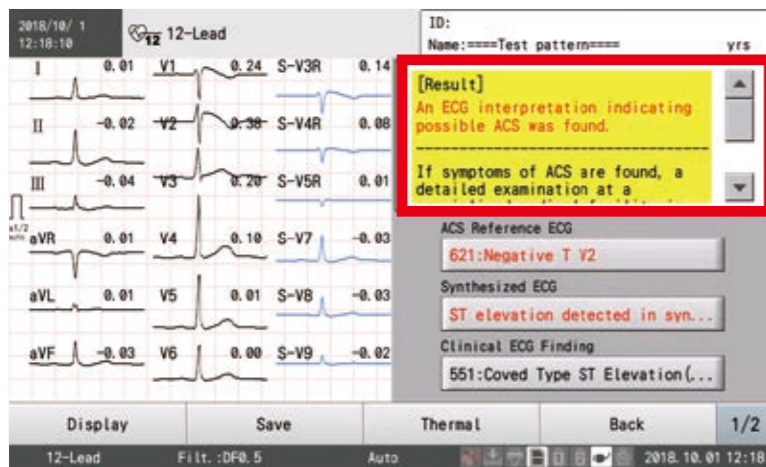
2018/10/ 1
12:18:10

12-Lead

ID:
Name:====Test pattern==== yrs

I 0.01
II -0.02
III -0.04
aVR 0.01
aVL 0.01
aVF -0.03

V1 0.24
V2 0.38
V3 0.20
V4 0.10
V5 0.01
V6 0.00

S-V3R 0.14
S-V4R 0.08
S-V5R 0.01
S-V7 -0.03
S-V8 -0.03
S-V9 -0.02

[Result]
An ECG interpretation indicating possible ACS was found.

If symptoms of ACS are found, a detailed examination at a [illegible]

ACS Reference ECG
621:Negative T V2

Synthesized ECG
ST elevation detected in syn...

Clinical ECG Finding
551:Coved Type ST Elevation(...

Display | Save | Thermal | Back | 1/2

12-Lead | Filt.:DF0.5 | Auto | 2018.10.01 12:18